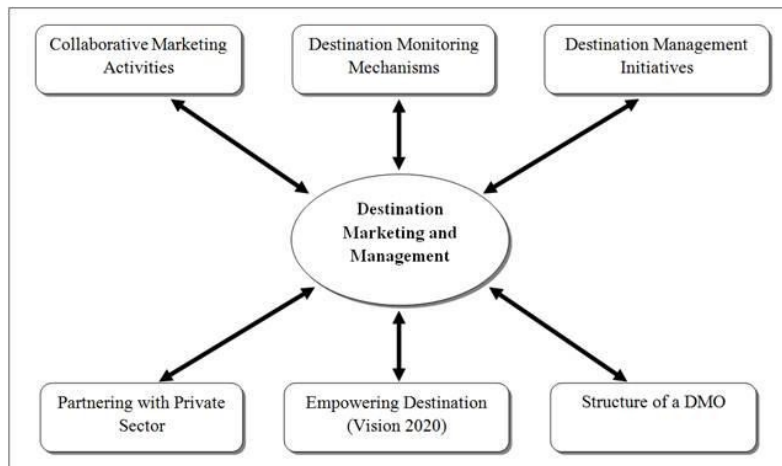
Collaborative Marketing Activities

Destination Monitoring Mechanisms

Destination Management Initiatives

Destination Marketing and Management

Partnering with Private Sector

Empowering Destination (Vision 2020)

Structure of a DMO